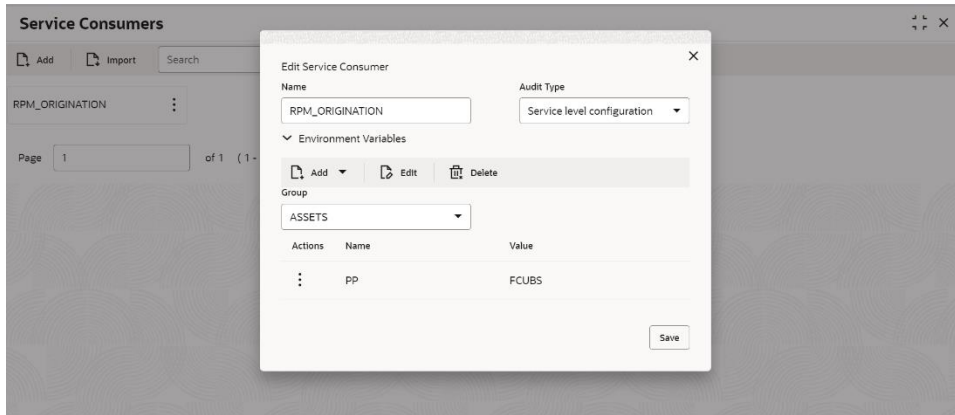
Service Consumers

Add Import Search

RPM_ORIGINATION

Page 1 of 1 (1-

Edit Service Consumer

Name
RPM_ORIGINATION

Audit Type
Service level configuration

Environment Variables

Add Edit Delete

Group
ASSETS

| Actions | Name | Value |
|---|---|---|
| ⋮ | PP | FCUBS |

Save